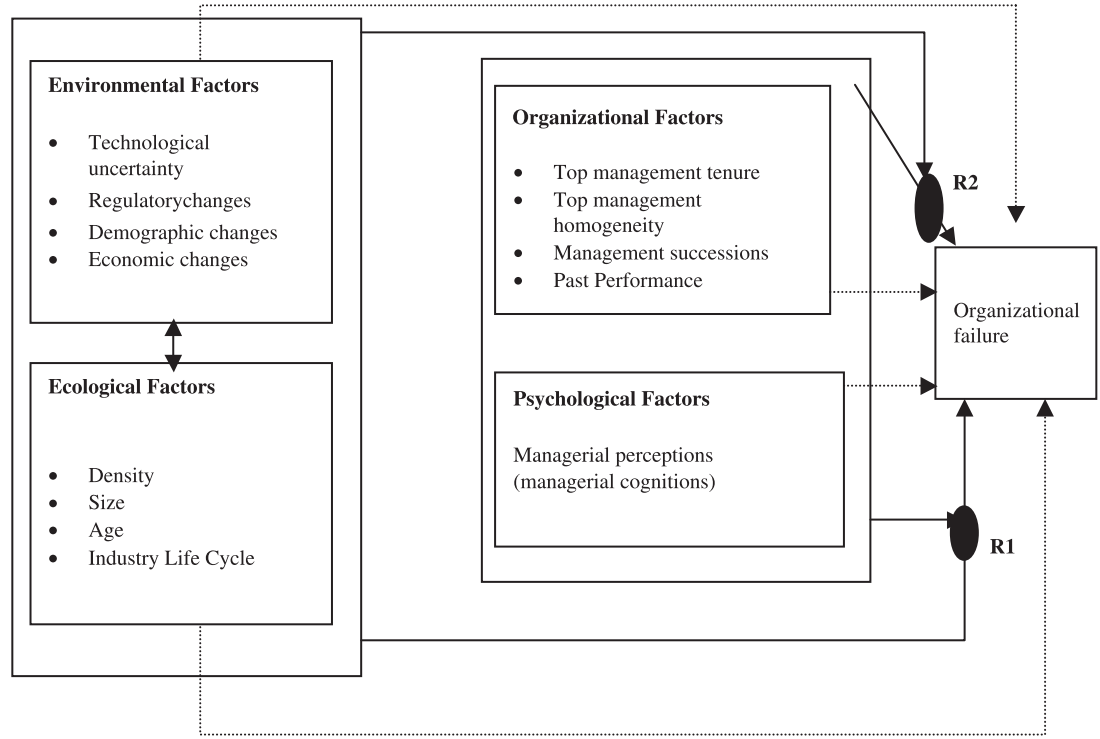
Environmental Factors

- Technological uncertainty
- Regulatorychanges
- Demographic changes
- Economic changes

Ecological Factors

- Density
- Size
- Age
- Industry Life Cycle

Organizational Factors

- Top management tenure
- Top management homogeneity
- Management successions
- Past Performance

Psychological Factors

Managerial perceptions (managerial cognitions)

R2

R1

Organizational failure